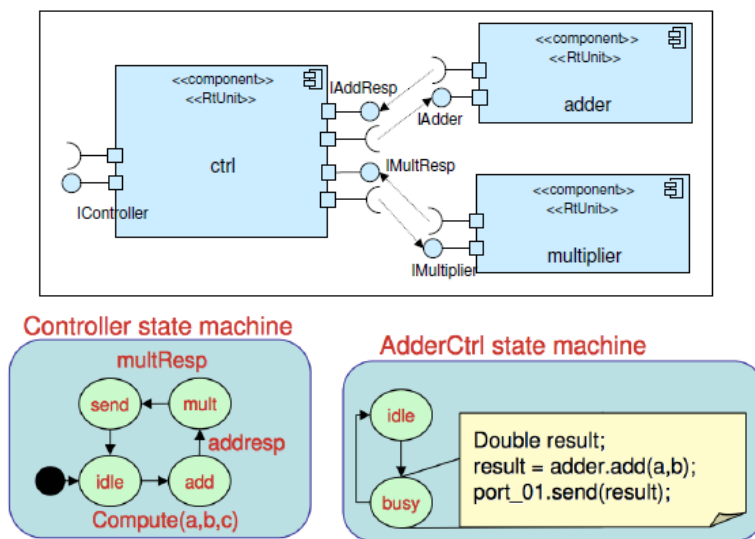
<<component>>
<<RtUnit>>
ctrl

IController

IAddResp

IAdder

IMultResp

IMultiplier

<<component>>
<<RtUnit>>
adder

<<component>>
<<RtUnit>>
multiplier

Controller state machine

multResp

send

mult

addresp

idle

add

Compute(a,b,c)

AdderCtrl state machine

idle

busy

Double result;
result = adder.add(a,b);
port_01.send(result);